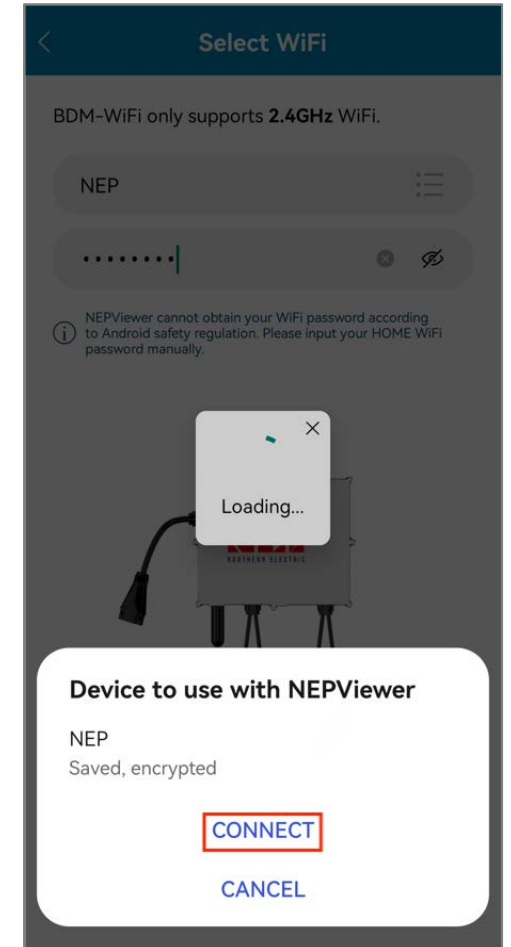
Select WiFi

BDM-WiFi only supports **2.4GHz** WiFi.

NEP

••••••••

NEPViewer cannot obtain your WiFi password according to Android safety regulation. Please input your HOME WiFi password manually.

Loading...

NORTHERN ELECTRIC

Device to use with NEPViewer

NEP
Saved, encrypted

CONNECT

CANCEL